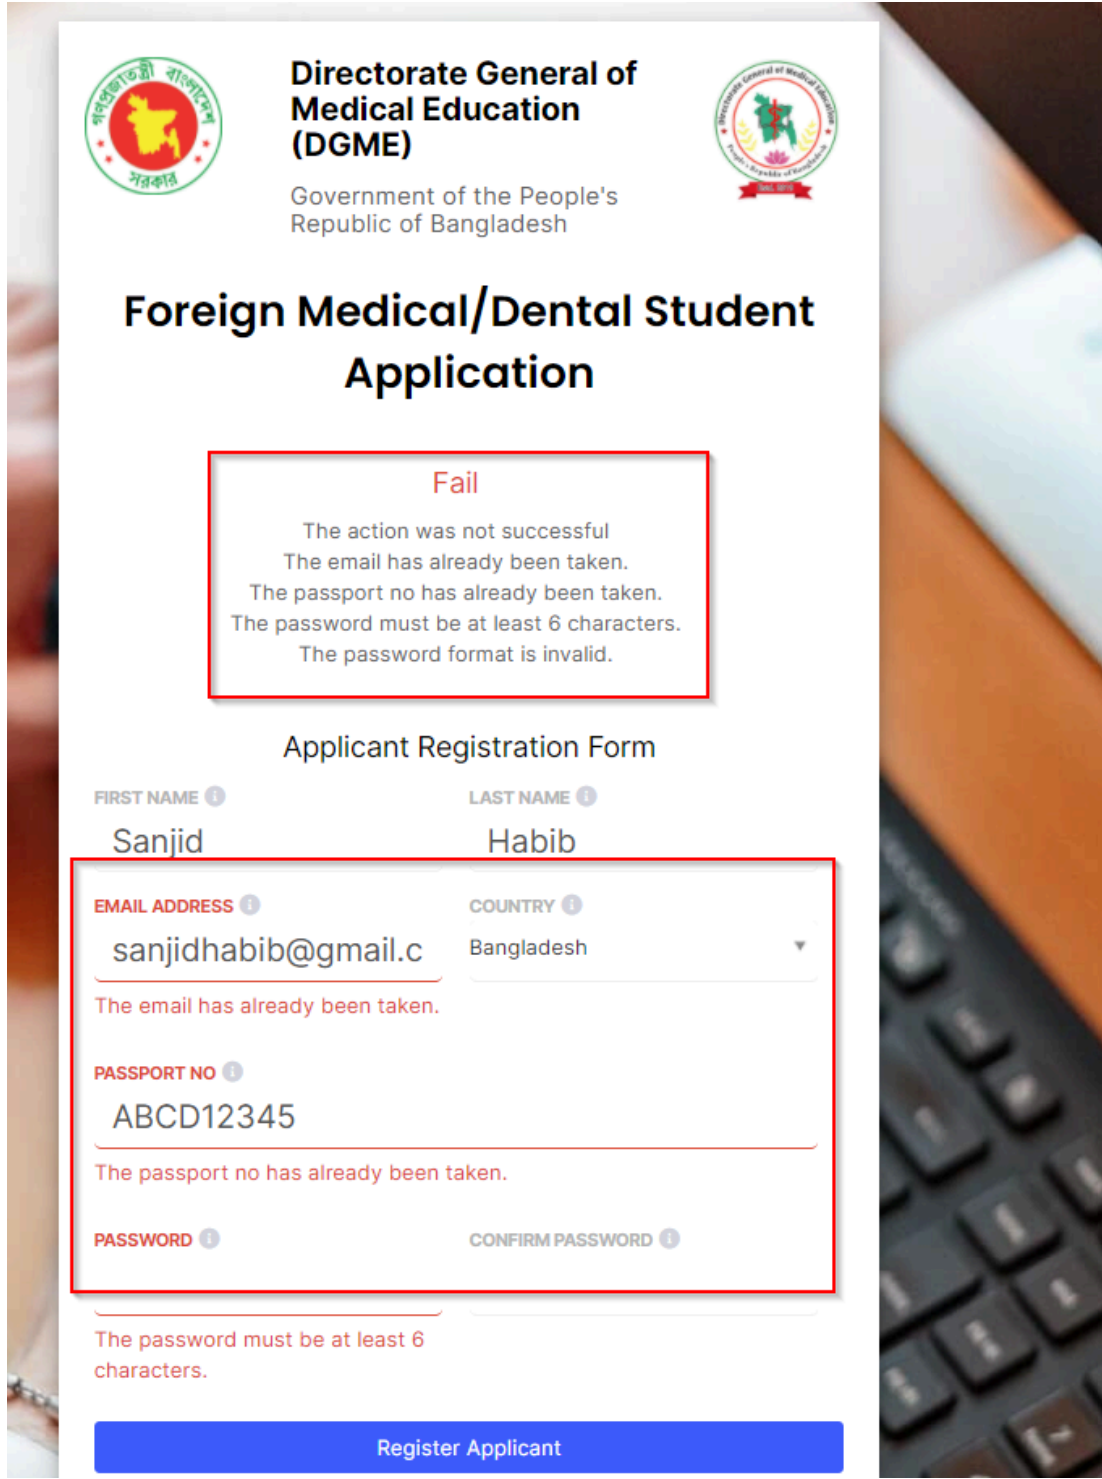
গণপ্রজাতন্ত্রী বাংলাদেশ সরকার

Directorate General of Medical Education (DGME)

Government of the People's Republic of Bangladesh

Directorate General of Medical Education

Foreign Medical/Dental Student Application

Fail

The action was not successful
The email has already been taken.
The passport no has already been taken.
The password must be at least 6 characters.
The password format is invalid.

Applicant Registration Form

FIRST NAME

Sanjid

LAST NAME

Habib

EMAIL ADDRESS

sanjidhabib@gmail.c

The email has already been taken.

COUNTRY

Bangladesh

PASSPORT NO

ABCD12345

The passport no has already been taken.

PASSWORD

CONFIRM PASSWORD

The password must be at least 6 characters.

Register Applicant